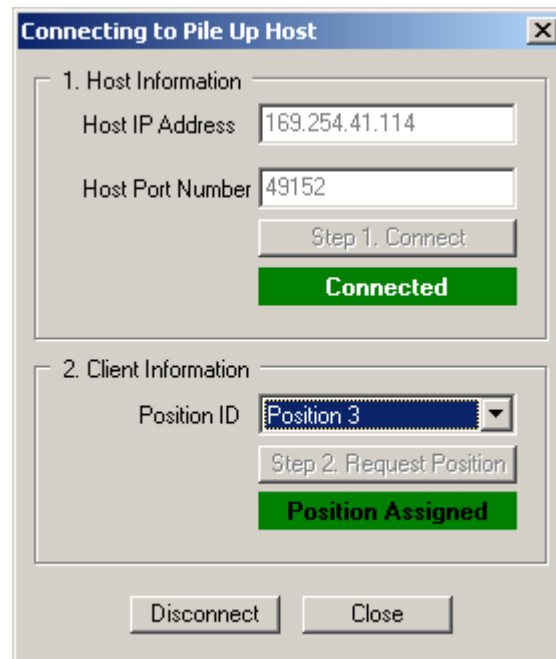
Connecting to Pile Up Host

1. Host Information

Host IP Address 169.254.41.114

Host Port Number 49152

Step 1. Connect

Connected

2. Client Information

Position ID Position 3

Step 2. Request Position

Position Assigned

Disconnect Close